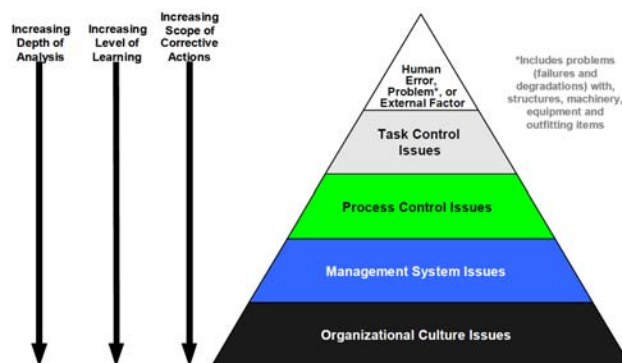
Increasing Depth of Analysis

Increasing Level of Learning

Increasing Scope of Corrective Actions

Human Error, Problem*, or External Factor

Task Control Issues

Process Control Issues

Management System Issues

Organizational Culture Issues

*Includes problems (failures and degradations) with, structures, machinery, equipment and outfitting items